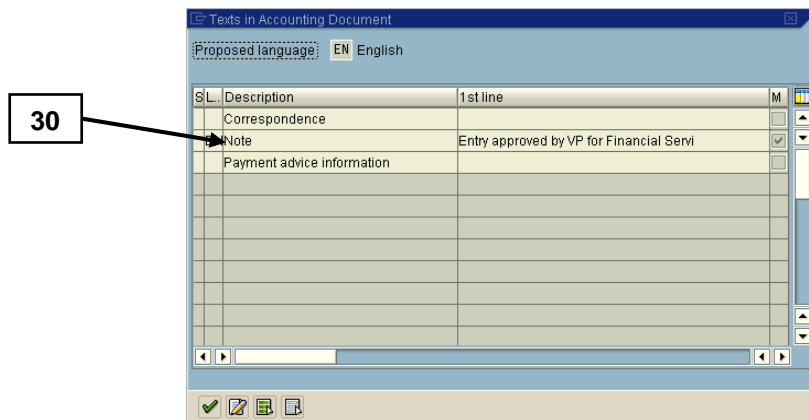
30

Texts in Accounting Document

Proposed language EN English

| S | L.. | Description | 1st line | M |
|---|---|---|---|---|
| | | Correspondence | | |
| | | Note | Entry approved by VP for Financial Servi | ✓ |
| | | Payment advice information | | |